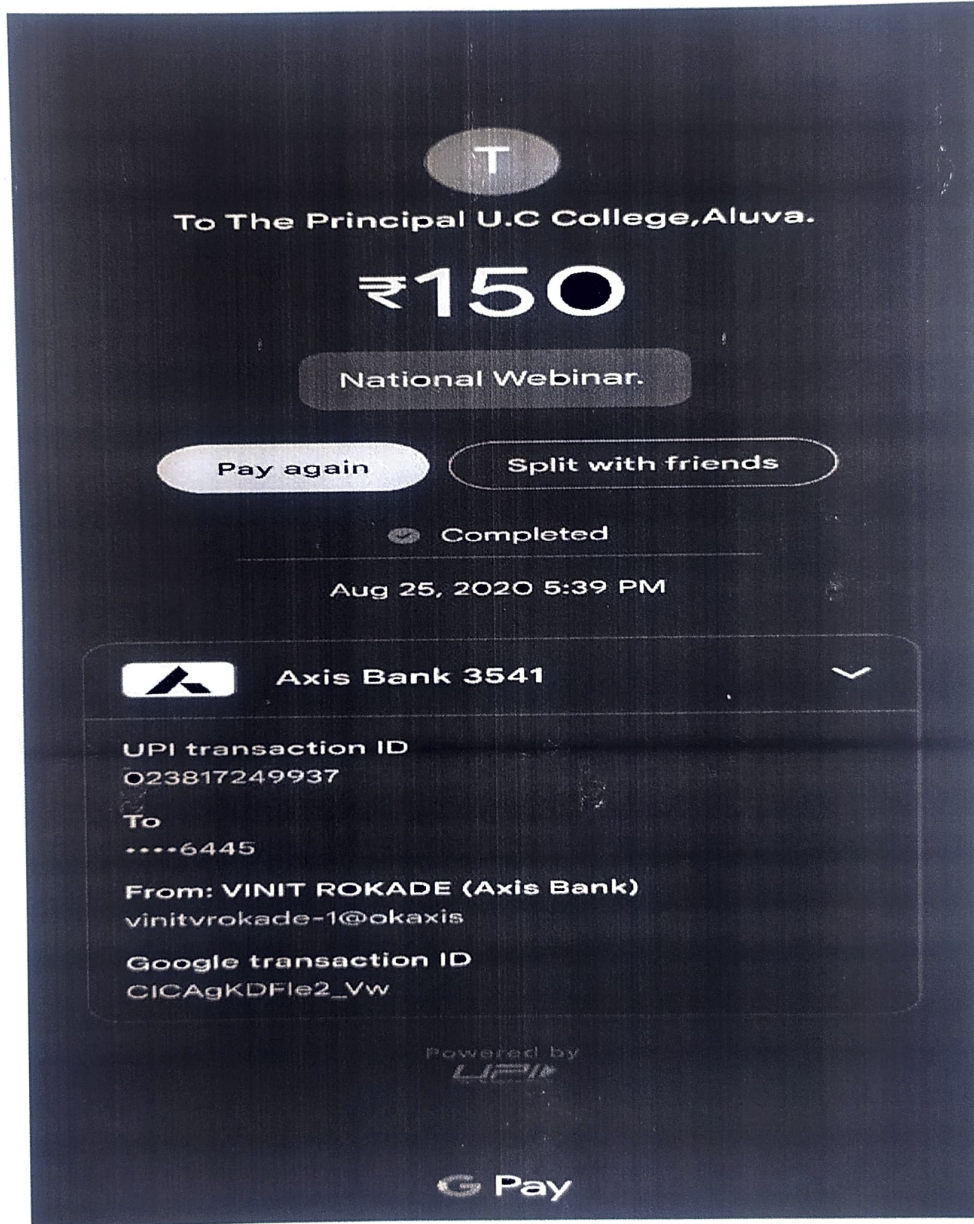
T

To The Principal U.C College,Aluva.

₹150

National Webinar.

Pay again

Split with friends

Completed

Aug 25, 2020 5:39 PM

Axis Bank 3541

UPI transaction ID
023817249937

To
••••6445

From: VINIT ROKADE (Axis Bank)
vinitvrokade-1@okaxis

Google transaction ID
CICAgKDFle2_Vw

Powered by
UPI

G Pay